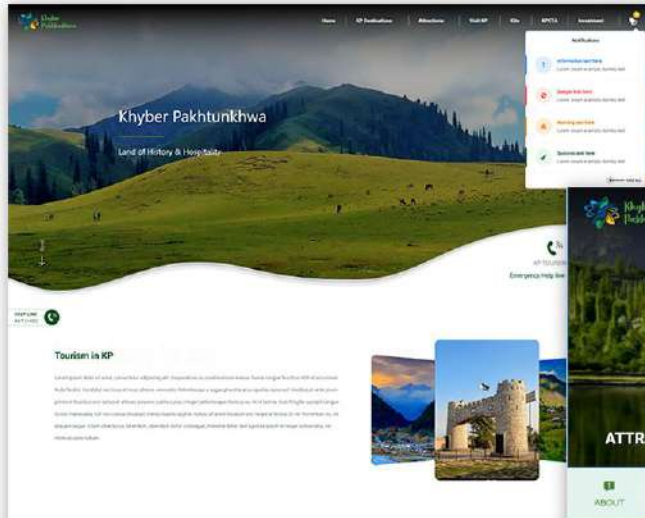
Khyber Pakhtunkhwa

Home | KP Destinations | Attractions | Visit KP | Kite | KPCTA | Investment

Notifications

Information text here
Lorem ipsum dolor sit amet

Danger text here
Lorem ipsum dolor sit amet

Warning text here
Lorem ipsum dolor sit amet

Success text here
Lorem ipsum dolor sit amet

Khyber Pakhtunkhwa

Land of History & Hospitality

KP TOURISM
Emergency Help line

HELP LINE

Tourism in KP

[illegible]

Khyber Pakhtunkhwa

ATTR

ABOUT